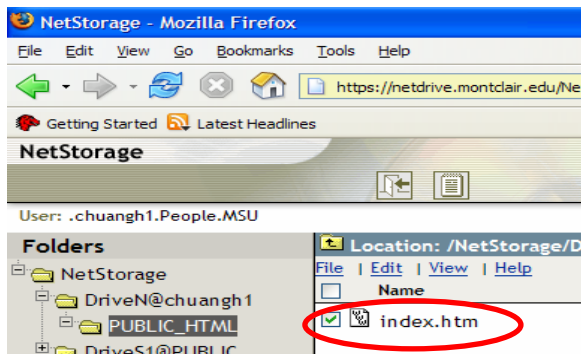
NetStorage - Mozilla Firefox

File Edit View Go Bookmarks Tools Help

https://netdrive.montclair.edu/Ne

Getting Started Latest Headlines

NetStorage

User: .chuangh1.People.MSU

Folders

NetStorage

DriveN@chuangh1

PUBLIC_HTML

DriveS1@PUBLIC

Location: /NetStorage/D

File | Edit | View | Help

Name

index.htm